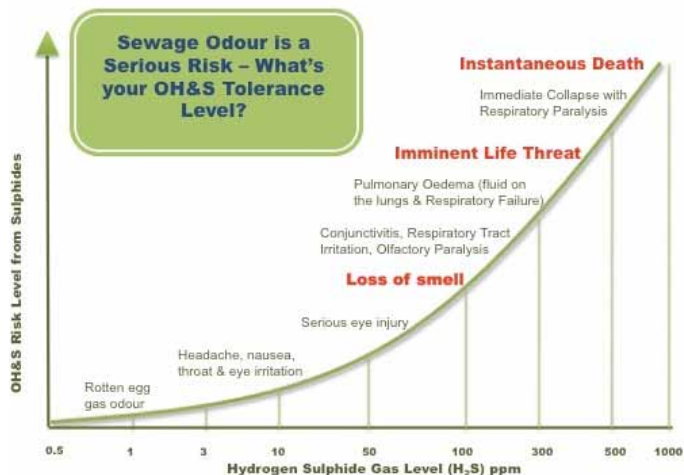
Sewage Odour is a Serious Risk – What's your OH&S Tolerance Level?

Instantaneous Death

Immediate Collapse with Respiratory Paralysis

Imminent Life Threat

Pulmonary Oedema (fluid on the lungs & Respiratory Failure)

Conjunctivitis, Respiratory Tract Irritation, Olfactory Paralysis

Loss of smell

Serious eye injury

Headache, nausea, throat & eye irritation

Rotten egg gas odour

OH&S Risk Level from Sulphides

0.5 1 3 10 50 100 300 500 1000

Hydrogen Sulphide Gas Level ($H_2S$) ppm